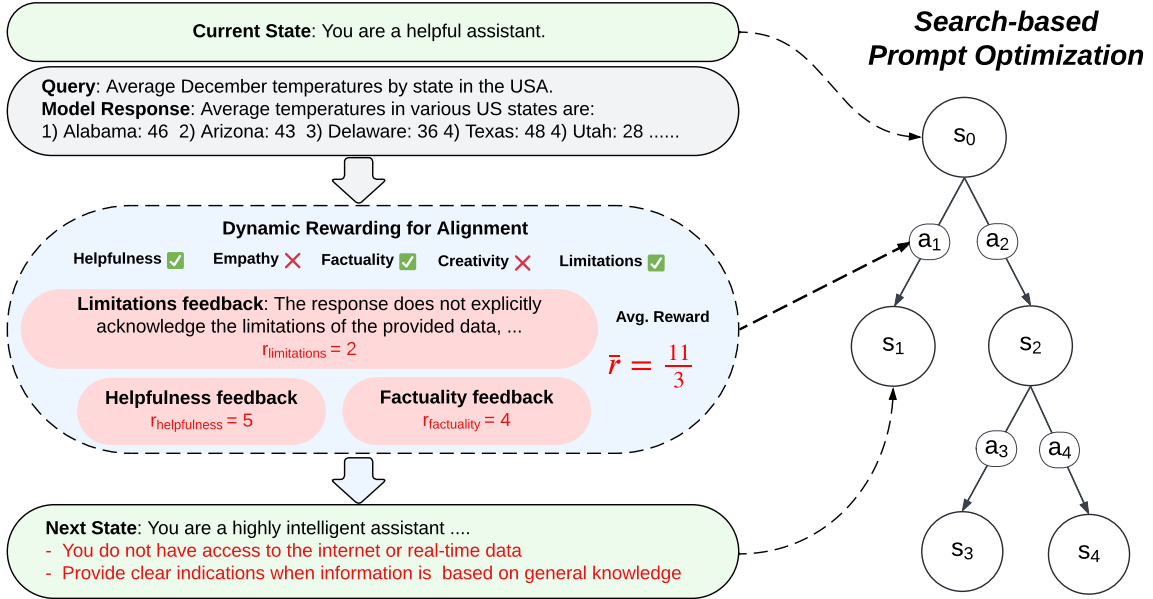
Current State: You are a helpful assistant.

Query: Average December temperatures by state in the USA.
Model Response: Average temperatures in various US states are:
1) Alabama: 46 2) Arizona: 43 3) Delaware: 36 4) Texas: 48 4) Utah: 28 ......

Dynamic Rewarding for Alignment

Helpfulness ✅ Empathy ❌ Factuality ✅ Creativity ❌ Limitations ✅

Limitations feedback: The response does not explicitly acknowledge the limitations of the provided data, ...
$r_{limitations} = 2$

Avg. Reward
$\bar{r} = \frac{11}{3}$

Helpfulness feedback
$r_{helpfulness} = 5$

Factuality feedback
$r_{factuality} = 4$

Next State: You are a highly intelligent assistant ....
- You do not have access to the internet or real-time data
- Provide clear indications when information is based on general knowledge

Search-based Prompt Optimization

$s_0$
$a_1$ $a_2$
$s_1$ $s_2$
$a_3$ $a_4$
$s_3$ $s_4$